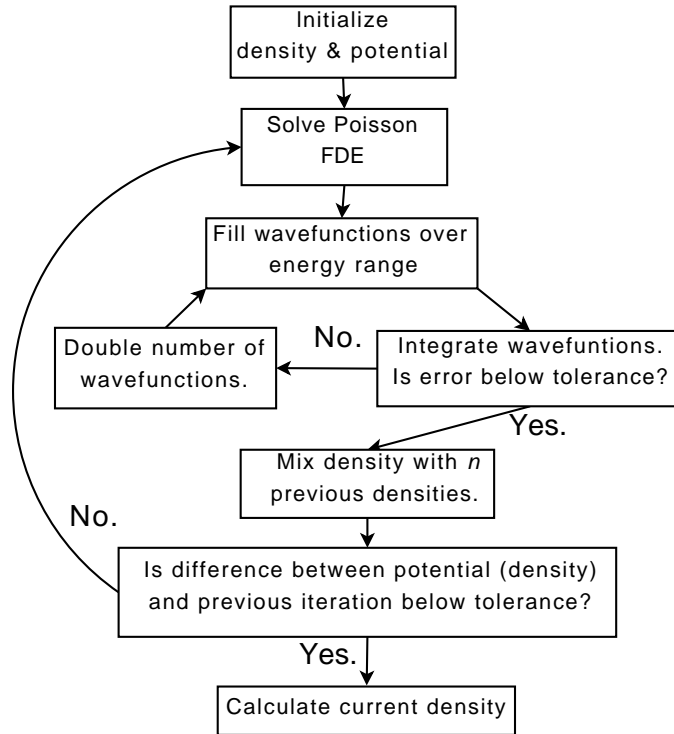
Initialize density & potential

Solve Poisson FDE

Fill wavefunctions over energy range

No.

Double number of wavefunctions.

Integrate wavefuntions. Is error below tolerance?

Yes.

Mix density with $n$ previous densities.

No.

Is difference between potential (density) and previous iteration below tolerance?

Yes.

Calculate current density